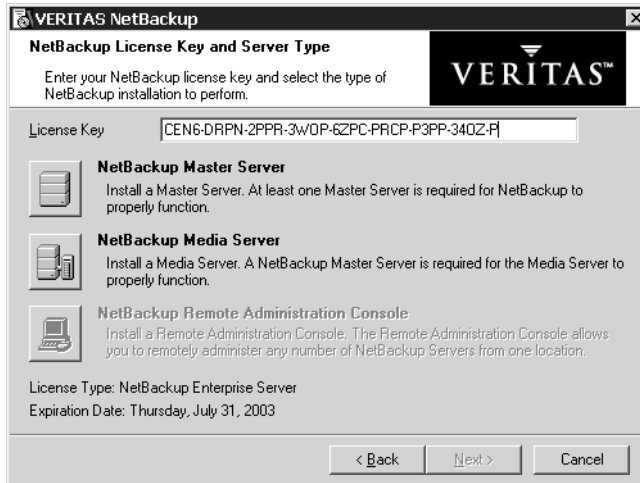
VERITAS NetBackup

NetBackup License Key and Server Type

Enter your NetBackup license key and select the type of NetBackup installation to perform.

VERITAS™

License Key CEN6-DRPN-2PPR-3WOP-6ZPC-PRCP-P3PP-34OZ-P

NetBackup Master Server

Install a Master Server. At least one Master Server is required for NetBackup to properly function.

NetBackup Media Server

Install a Media Server. A NetBackup Master Server is required for the Media Server to properly function.

NetBackup Remote Administration Console

Install a Remote Administration Console. The Remote Administration Console allows you to remotely administer any number of NetBackup Servers from one location.

License Type: NetBackup Enterprise Server

Expiration Date: Thursday, July 31, 2003

< Back Next > Cancel